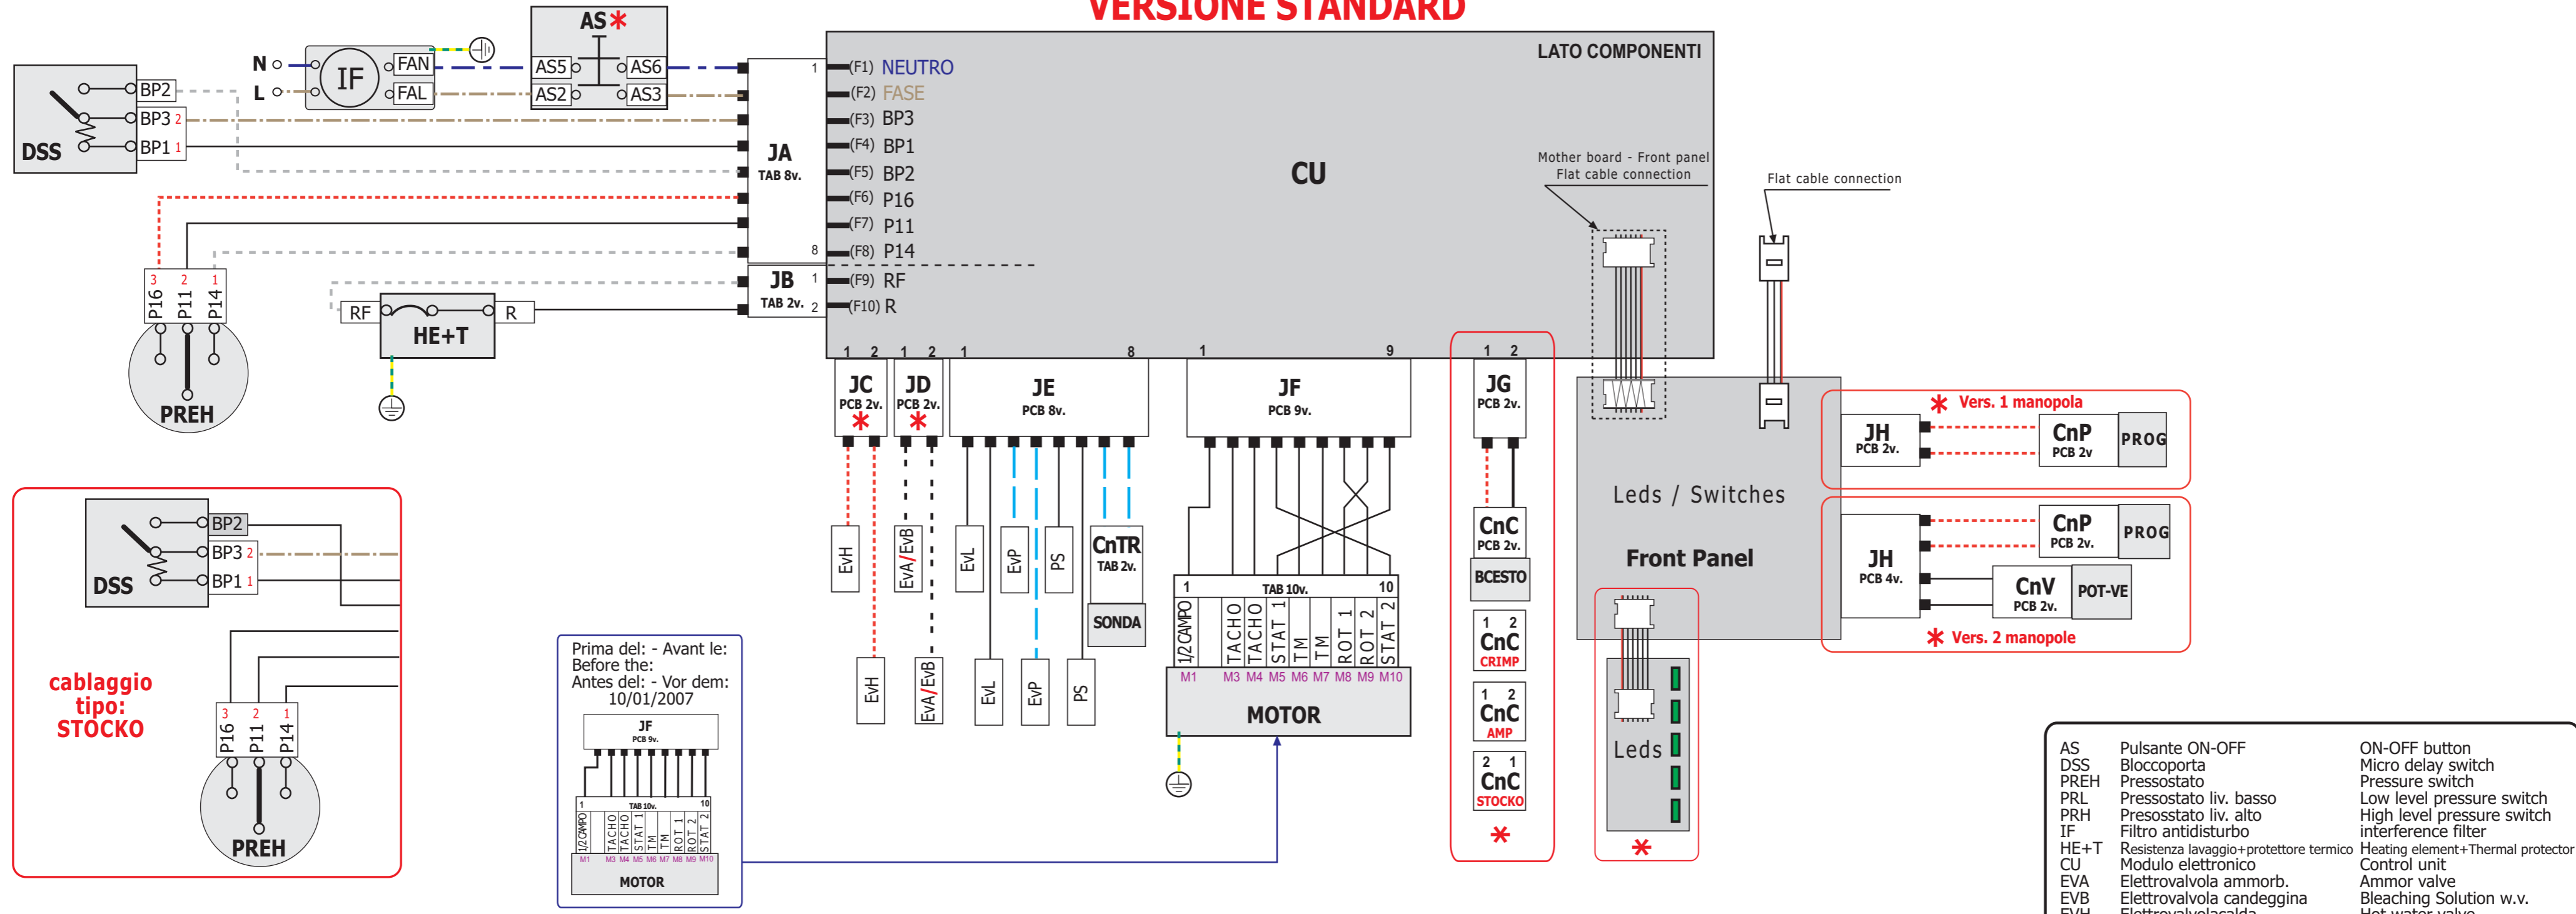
VERSIONE STANDARD

AS*
N
L
IF
FAN
FAL
AS5
AS6
AS2
AS3
DSS
BP2
BP3 2
BP1 1

LATO COMPONENTI
1
(F1) NEUTRO
(F2) FASE
(F3) BP3
(F4) BP1
(F5) BP2
(F6) P16
(F7) P11
(F8) P14
8
JA
TAB 8v.
CU
JB
TAB 2v.
1
2
(F9) RF
(F10) R

Mother board - Front panel
Flat cable connection

Flat cable connection

3 2 1
P16 P11 P14
PREH

RF
HE+T
R

1 2 1 2 1 8 1 9
JC
PCB 2v.
*
JD
PCB 2v.
*
JE
PCB 8v.
JF
PCB 9v.

EvH
EvA/EvB
EvL
EvP
PS
CnTR
TAB 2v.
SONDA
EvH
EvA/EvB
EvL
EvP
PS

1 TAB 10v. 10
1/2 CAMPO
TACHO
TACHO
STAT 1
TM
TM
ROT 1
ROT 2
STAT 2
M1 M3 M4 M5 M6 M7 M8 M9 M10
MOTOR

1 2
JG
PCB 2v.
CnC
PCB 2v.
BCESTO
1 2
CnC
CRIMP
1 2
CnC
AMP
2 1
CnC
STOCKO
*

Leds / Switches
Front Panel
Leds
*

* Vers. 1 manopola
JH
PCB 2v.
CnP
PCB 2v
PROG

JH
PCB 4v.
CnP
PCB 2v.
PROG
CnV
PCB 2v.
POT-VE
* Vers. 2 manopole

DSS
BP2
BP3 2
BP1 1
cablaggio tipo: STOCKO
3 2 1
P16 P11 P14
PREH

Prima del: - Avant le:
Before the:
Antes del: - Vor dem:
10/01/2007
JF
PCB 9v.
1 TAB 10v. 10
1/2 CAMPO
TACHO
TACHO
STAT 1
TM
TM
ROT 1
ROT 2
STAT 2
M1 M3 M4 M5 M6 M7 M8 M9 M10
MOTOR

| | | |
|---|---|---|
| AS | Pulsante ON-OFF | ON-OFF button |
| DSS | Bloccoporta | Micro delay switch |
| PREH | Pressostato | Pressure switch |
| PRL | Pressostato liv. basso | Low level pressure switch |
| PRH | Pressostato liv. alto | High level pressure switch |
| IF | Filtro antidisturbo | interference filter |
| HE+T | Resistenza lavaggio+protettore termico | Heating element+Thermal protector |
| CU | Modulo elettronico | Control unit |
| EVA | Elettrovalvola ammorb. | Ammor valve |
| EVB | Elettrovalvola candeggina | Bleaching Solution w.v. |
| EVH | Elettrovalvolacalda | Hot water valve |